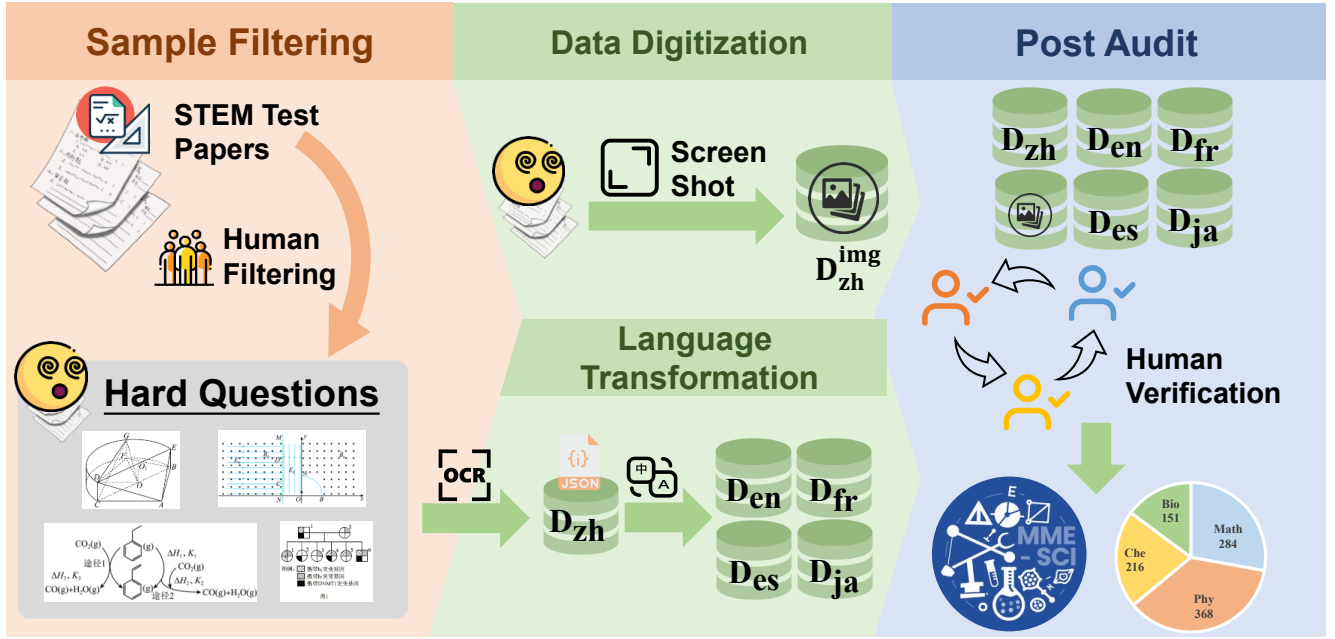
Sample Filtering

STEM Test Papers

Human Filtering

Hard Questions

$CO_2(g)$ (g) $\Delta H_1, K_1$ $CO_2(g)$ $\Delta H_3, K_3$ 途径1 (g) $\Delta H_2, K_2$ $CO(g)+H_2O(g)$ 途径2 $CO(g)+H_2O(g)$

Data Digitization

Screen Shot

$D_{zh}^{img}$

Language Transformation

OCR

{i} JSON

$D_{zh}$

中 A

$D_{en}$ $D_{fr}$ $D_{es}$ $D_{ja}$

Post Audit

$D_{zh}$ $D_{en}$ $D_{fr}$ $D_{es}$ $D_{ja}$

Human Verification

MME-SCI

Bio 151

Math 284

Che 216

Phy 368